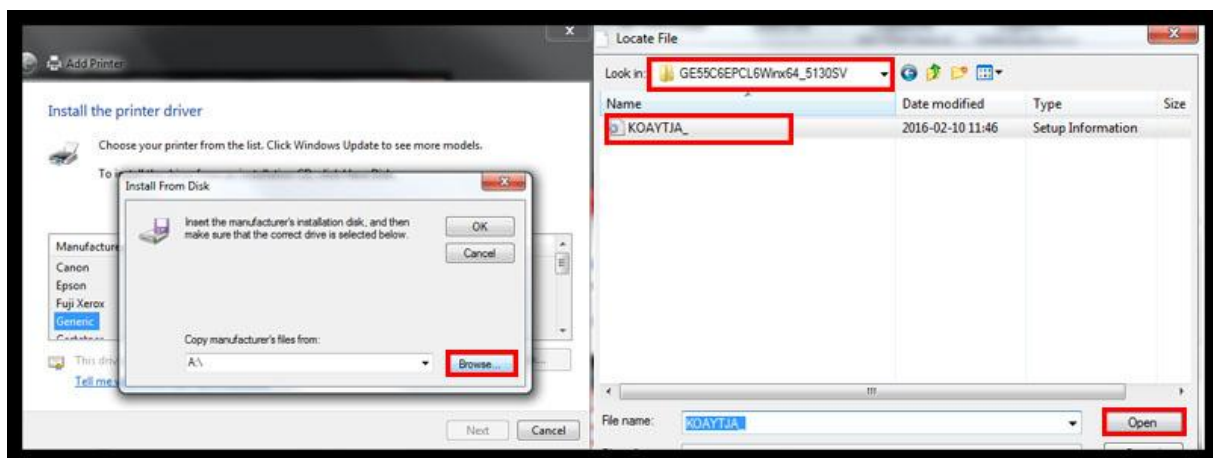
Add Printer

Install the printer driver

Choose your printer from the list. Click Windows Update to see more models.

To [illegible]

Install From Disk

Insert the manufacturer's installation disk, and then make sure that the correct drive is selected below.

OK

Cancel

Manufacture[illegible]
Canon
Epson
Fuji Xerox
Generic
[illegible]

Copy manufacturer's files from:

A:\

Browse...

This driv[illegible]
Tell me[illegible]

Next

Cancel

Locate File

Look in: GE55C6EPCL6Winx64_5130SV

| Name | Date modified | Type | Size |
|---|---|---|---|
| KOAYTJA_ | 2016-02-10 11:46 | Setup Information | |

File name: KOAYTJA_

Open